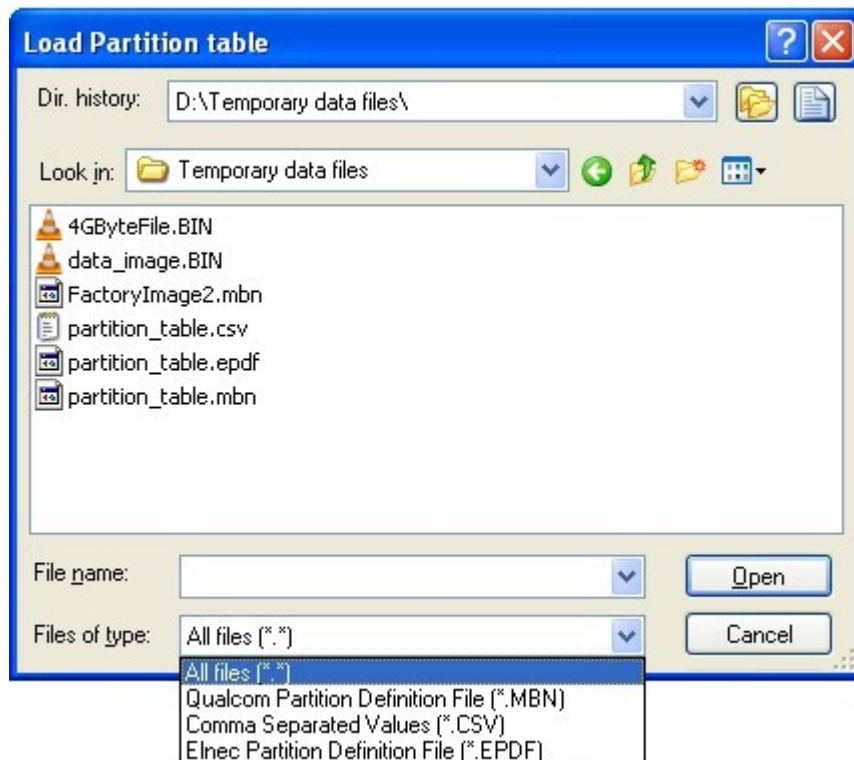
Load Partition table

Dir. history: D:\Temporary data files\

Look in: Temporary data files

4GByteFile.BIN
data_image.BIN
FactoryImage2.mbn
partition_table.csv
partition_table.epdf
partition_table.mbn

File name:

Open

Files of type: All files (*.*)

Cancel

All files (*.*)
Qualcom Partition Definition File (*.MBN)
Comma Separated Values (*.CSV)
Elnec Partition Definition File (*.EPDF)